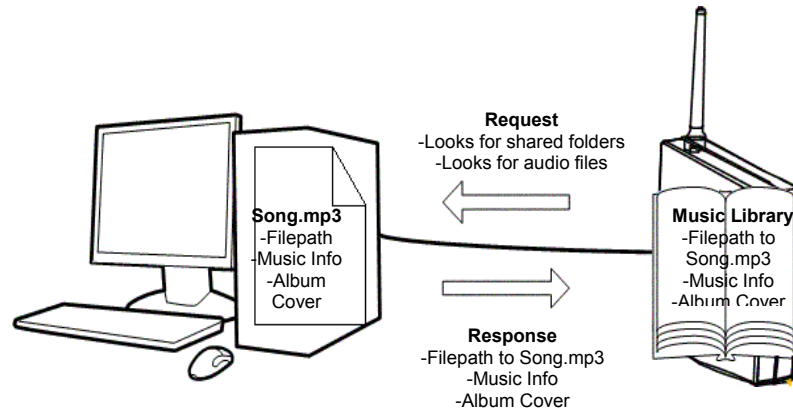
Request
-Looks for shared folders
-Looks for audio files

Song.mp3
-Filepath
-Music Info
-Album Cover

Music Library
-Filepath to Song.mp3
-Music Info
-Album Cover

Response
-Filepath to Song.mp3
-Music Info
-Album Cover